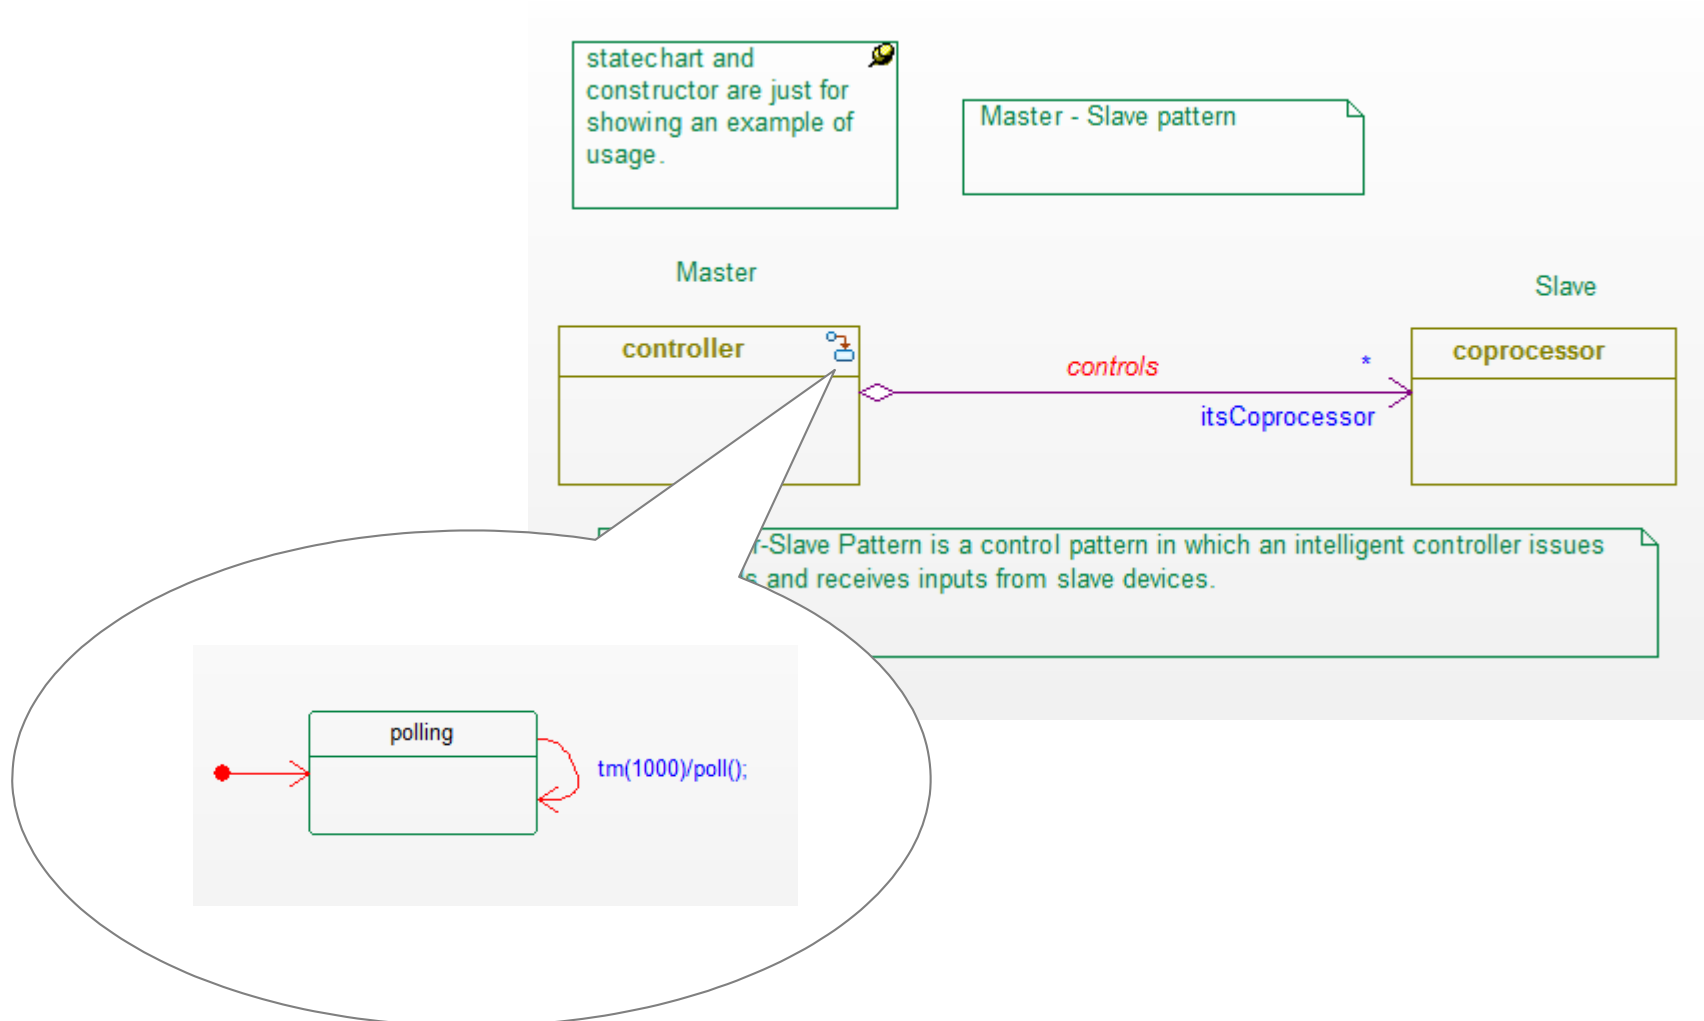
statechart and constructor are just for showing an example of usage.

Master - Slave pattern

Master

Slave

controller

controls

*

itsCoprocessor

coprocessor

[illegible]r-Slave Pattern is a control pattern in which an intelligent controller issues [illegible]s and receives inputs from slave devices.

polling

tm(1000)/poll();